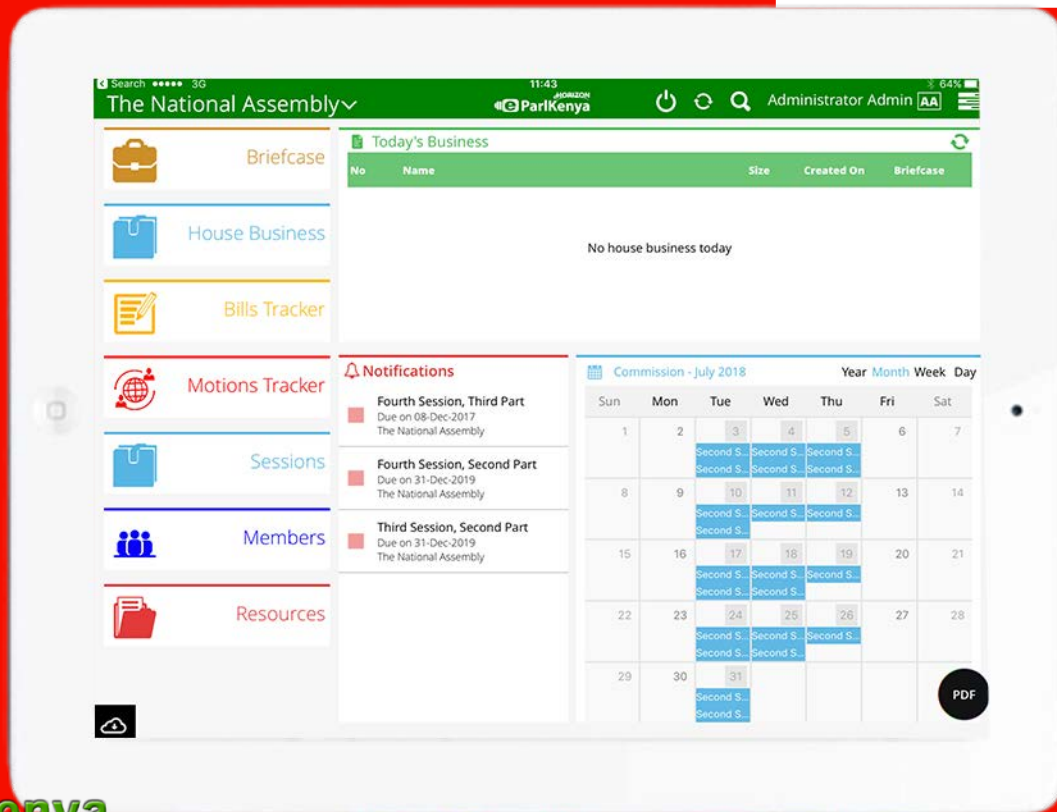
Search ••••• 3G
11:43
64%
The National Assembly
HORIZON
eParlKenya
Administrator Admin AA

Briefcase
House Business
Bills Tracker
Motions Tracker
Sessions
Members
Resources

Today's Business

| No | Name | Size | Created On | Briefcase |
|---|---|---|---|---|

No house business today

Notifications

Fourth Session, Third Part
Due on 08-Dec-2017
The National Assembly

Fourth Session, Second Part
Due on 31-Dec-2019
The National Assembly

Third Session, Second Part
Due on 31-Dec-2019
The National Assembly

Commission - July 2018
Year Month Week Day

| Sun | Mon | Tue | Wed | Thu | Fri | Sat |
|---|---|---|---|---|---|---|
| 1 | 2 | 3 Second S... Second S... | 4 Second S... Second S... | 5 Second S... Second S... | 6 | 7 |
| 8 | 9 | 10 Second S... Second S... | 11 Second S... | 12 Second S... | 13 | 14 |
| 15 | 16 | 17 Second S... Second S... | 18 Second S... Second S... | 19 Second S... | 20 | 21 |
| 22 | 23 | 24 Second S... Second S... | 25 Second S... Second S... | 26 Second S... | 27 | 28 |
| 29 | 30 | 31 Second S... Second S... | | | | |

PDF

enya